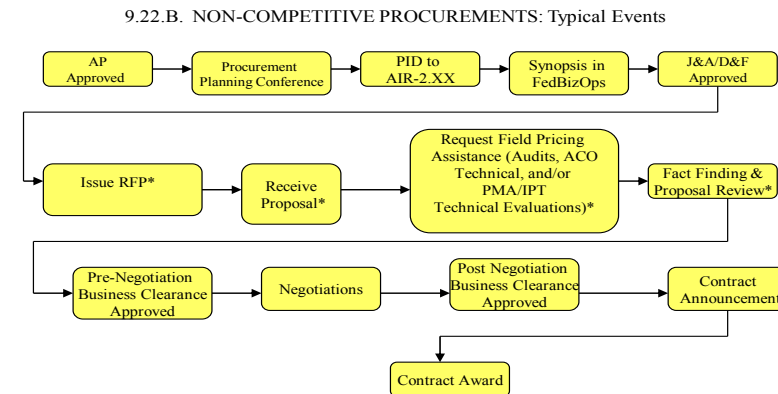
9.22.B. NON-COMPETITIVE PROCUREMENTS: Typical Events

AP Approved

Procurement Planning Conference

PID to AIR-2.XX

Synopsis in FedBizOps

J&A/D&F Approved

Issue RFP*

Receive Proposal*

Request Field Pricing Assistance (Audits, ACO Technical, and/or PMA/IPT Technical Evaluations)*

Fact Finding & Proposal Review*

Pre-Negotiation Business Clearance Approved

Negotiations

Post Negotiation Business Clearance Approved

Contract Announcement

Contract Award